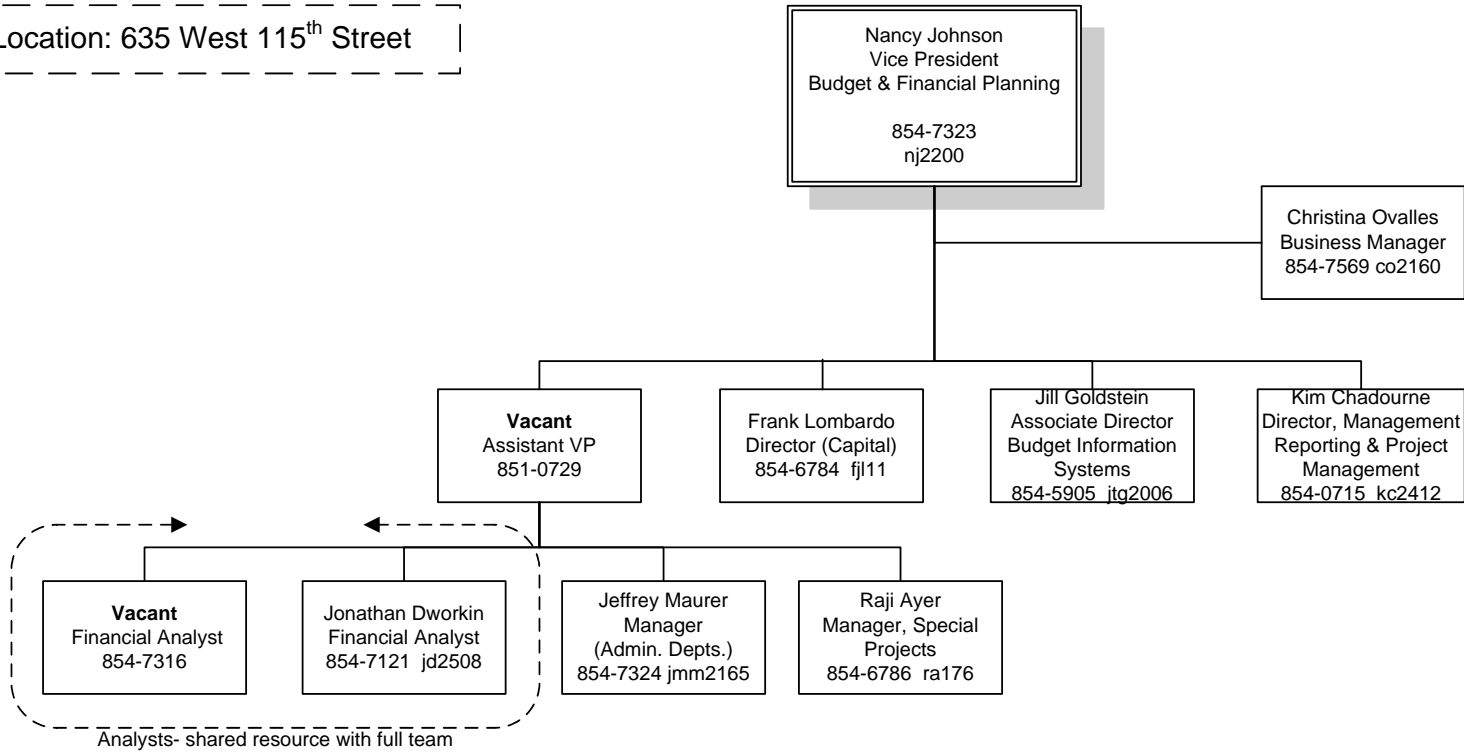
Location: 635 West 115$^{th}$ Street

Nancy Johnson
Vice President
Budget & Financial Planning

854-7323
nj2200

Christina Ovalles
Business Manager
854-7569 co2160

**Vacant**
Assistant VP
851-0729

Frank Lombardo
Director (Capital)
854-6784 fjl11

Jill Goldstein
Associate Director
Budget Information Systems
854-5905 jtg2006

Kim Chadourne
Director, Management Reporting & Project Management
854-0715 kc2412

**Vacant**
Financial Analyst
854-7316

Jonathan Dworkin
Financial Analyst
854-7121 jd2508

Jeffrey Maurer
Manager
(Admin. Depts.)
854-7324 jmm2165

Raji Ayer
Manager, Special Projects
854-6786 ra176

Analysts- shared resource with full team